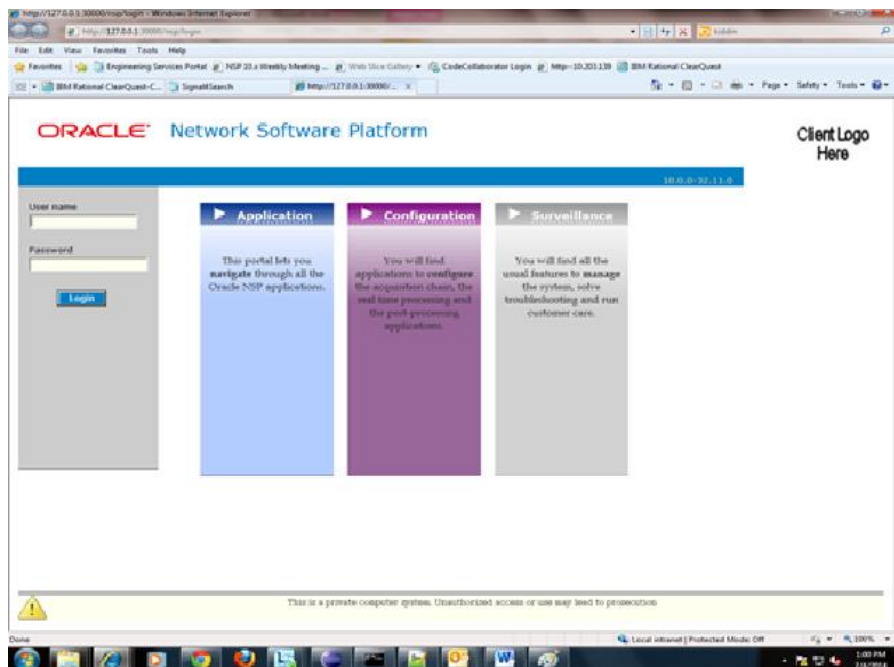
http://127.0.0.1:30000/nsp/login - Windows Internet Explorer

http://127.0.0.1:30000/nsp/login

File Edit View Favorites Tools Help

Favorites Engineering Services Portal NSP 10.x Weekly Meeting... Web Slice Gallery CodeCollaborator Login http--10.203.139 IBM Rational ClearQuest

IBM Rational ClearQuest-C... SignalSearch http://127.0.0.1:30000/...

Page Safety Tools

ORACLE Network Software Platform

Client Logo Here

10.0.0-32.11.0

User name:

Password

Login

Application

This portal lets you navigate through all the Oracle NSP applications.

Configuration

You will find applications to configure the acquisition chain, the real time processing and the post processing applications.

Surveillance

You will find all the usual features to manage the system, solve troubleshooting and run customer care.

This is a private computer system. Unauthorized access or use may lead to prosecution

Done

Local intranet | Protected Mode: Off

100%

1:00 PM